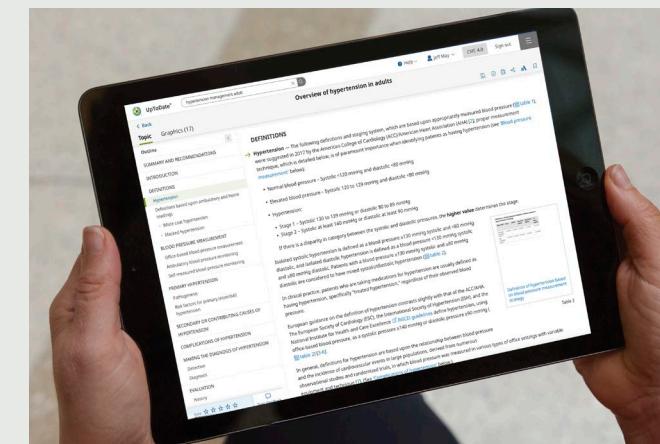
UpToDate®

hypertension management adult

Help

Jeff May

CME 4.0

Sign out

Overview of hypertension in adults

< Back

Topic

Graphics (17)

Outline

SUMMARY AND RECOMMENDATIONS

INTRODUCTION

DEFINITIONS

Hypertension

Definitions based upon ambulatory and home readings

White coat hypertension

Masked hypertension

BLOOD PRESSURE MEASUREMENT

Office-based blood pressure measurement

Ambulatory blood pressure monitoring

Self-measured blood pressure monitoring

PRIMARY HYPERTENSION

Pathogenesis

Risk factors for primary (essential) hypertension

SECONDARY OR CONTRIBUTING CAUSES OF HYPERTENSION

COMPLICATIONS OF HYPERTENSION

MAKING THE DIAGNOSIS OF HYPERTENSION

Detection

Diagnosis

EVALUATION

History

DEFINITIONS

Hypertension — The following definitions and staging system, which are based upon appropriately measured blood pressure (table 1), were suggested in 2017 by the American College of Cardiology (ACC)/American Heart Association (AHA) [1]; proper measurement technique, which is detailed below, is of paramount importance when identifying patients as having hypertension (see 'Blood pressure measurement' below):

• Normal blood pressure – Systolic <120 mmHg and diastolic <80 mmHg

• Elevated blood pressure – Systolic 120 to 129 mmHg and diastolic <80 mmHg

• Hypertension:

• Stage 1 – Systolic 130 to 139 mmHg or diastolic 80 to 89 mmHg

• Stage 2 – Systolic at least 140 mmHg or diastolic at least 90 mmHg

If there is a disparity in category between the systolic and diastolic pressures, the higher value determines the stage.

Isolated systolic hypertension is defined as a blood pressure ≥130 mmHg systolic and <80 mmHg diastolic, and isolated diastolic hypertension is defined as a blood pressure <130 mmHg systolic and ≥80 mmHg diastolic. Patients with a blood pressure ≥130 mmHg systolic and ≥80 mmHg diastolic are considered to have mixed systolic/diastolic hypertension (table 2).

In clinical practice, patients who are taking medications for hypertension are usually defined as having hypertension, specifically "treated hypertension," regardless of their observed blood pressure.

European guidance on the definition of hypertension contrasts slightly with that of the ACC/AHA. The European Society of Cardiology (ESC), the International Society of Hypertension (ISH), and the National Institute for Health and Care Excellence (NICE) guidelines define hypertension, using office-based blood pressure, as a systolic pressure ≥140 mmHg or diastolic pressure ≥90 mmHg ( table 2) [2-4].

In general, definitions for hypertension are based upon the relationship between blood pressure and the incidence of cardiovascular events in large populations, derived from numerous observational studies and randomized trials, in which blood pressure was measured in various types of office settings with variable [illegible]

Definitions of hypertension based on blood pressure measurement strategy

Table 2